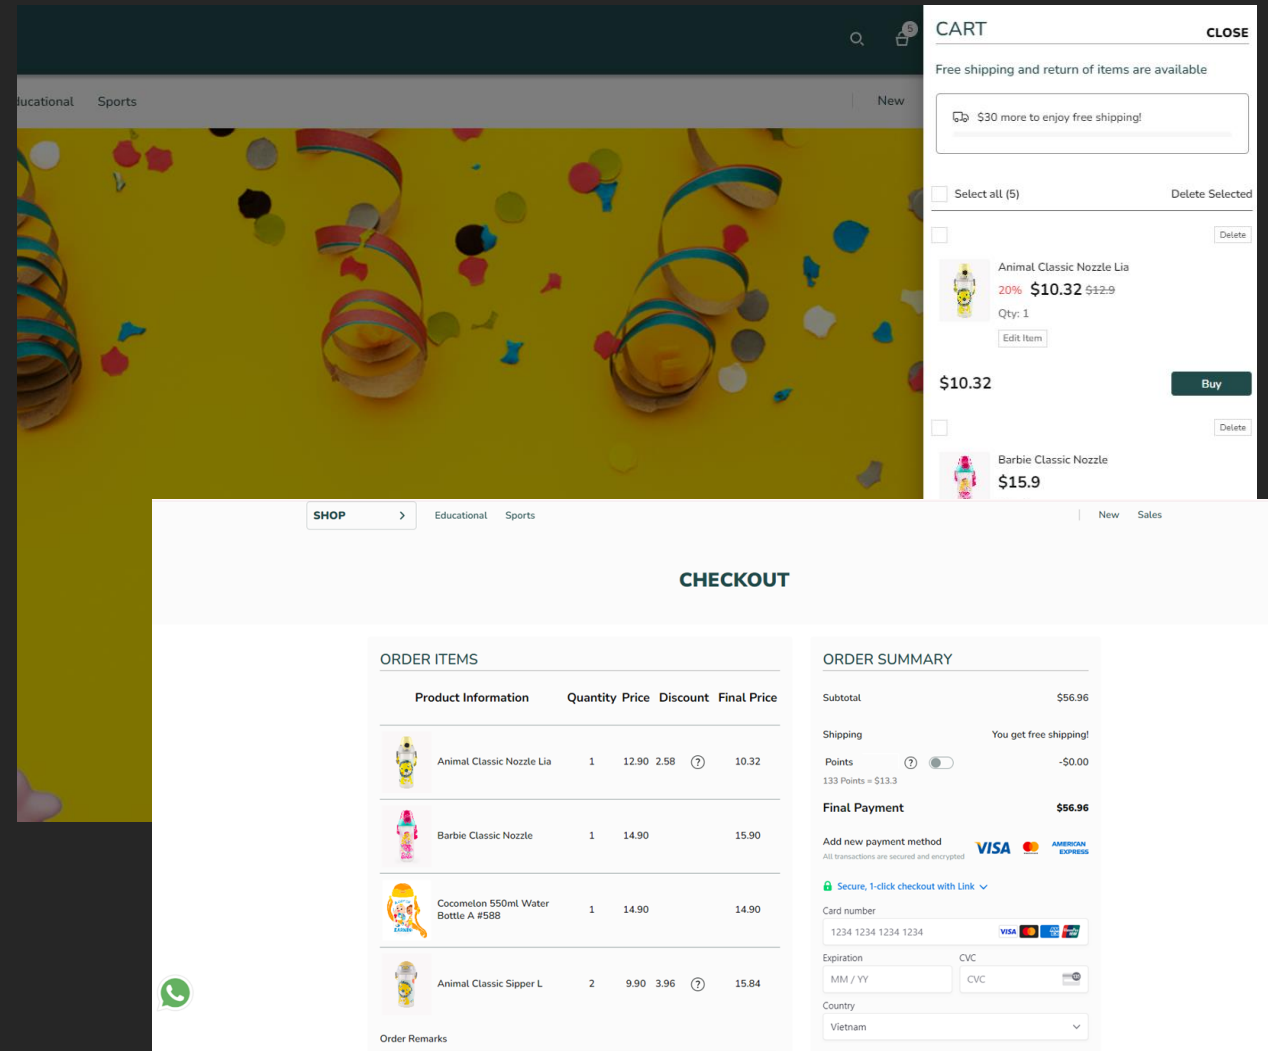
5

ducational Sports New

CART CLOSE

Free shipping and return of items are available

$30 more to enjoy free shipping!

Select all (5) Delete Selected

Delete

Animal Classic Nozzle Lia

20% $10.32 $12.9

Qty: 1

Edit Item

$10.32 Buy

Delete

Barbie Classic Nozzle

$15.9

SHOP Educational Sports New Sales

CHECKOUT

ORDER ITEMS

| Product Information | Quantity | Price | Discount | Final Price |
|---|---|---|---|---|
| Animal Classic Nozzle Lia | 1 | 12.90 | 2.58 ? | 10.32 |
| Barbie Classic Nozzle | 1 | 14.90 | | 15.90 |
| Cocomelon 550ml Water Bottle A #588 | 1 | 14.90 | | 14.90 |
| Animal Classic Sipper L | 2 | 9.90 | 3.96 ? | 15.84 |

Order Remarks

ORDER SUMMARY

Subtotal $56.96

Shipping You get free shipping!

Points ? -$0.00

133 Points = $13.3

Final Payment $56.96

Add new payment method VISA AMERICAN EXPRESS

All transactions are secured and encrypted

Secure, 1-click checkout with Link

Card number

1234 1234 1234 1234 VISA

Expiration CVC

MM / YY CVC

Country

Vietnam